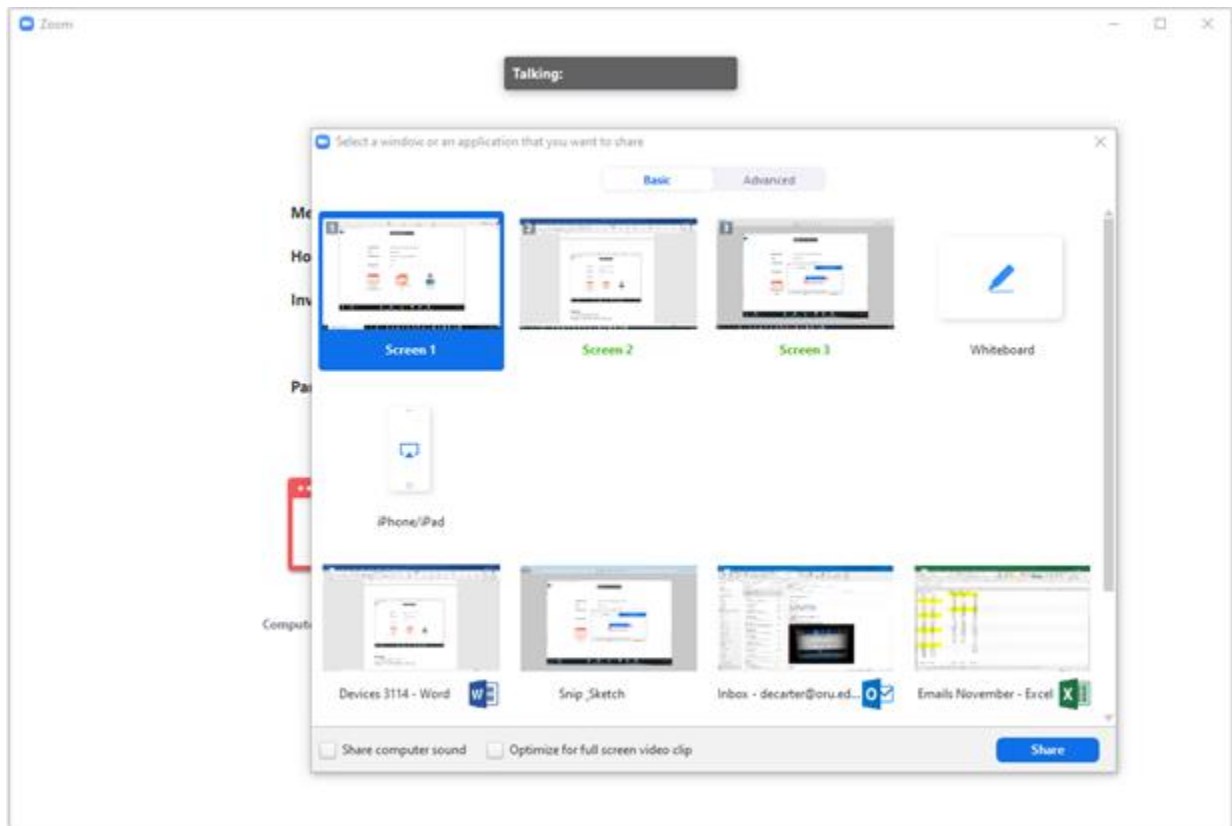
Zoom

Talking:

Select a window or an application that you want to share

Basic
Advanced

Me
Ho
Inv
Pa
Comput

Screen 1
Screen 2
Screen 3
Whiteboard

iPhone/iPad

Devices 3114 - Word
Snip Sketch
Inbox - decarter@oru.ed...
Emails November - Excel

Share computer sound
Optimize for full screen video clip
Share